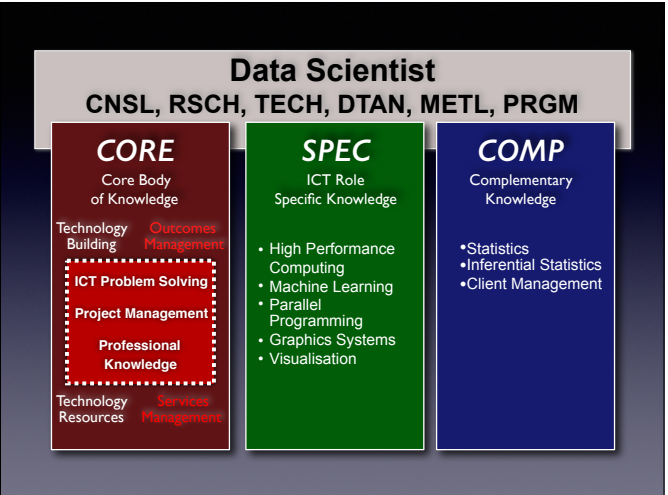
Data Scientist
CNSL, RSCH, TECH, DTAN, METL, PRGM

CORE
Core Body of Knowledge

Technology Building

Outcomes Management

ICT Problem Solving

Project Management

Professional Knowledge

Technology Resources

Services Management

SPEC
ICT Role Specific Knowledge

• High Performance Computing
• Machine Learning
• Parallel Programming
• Graphics Systems
• Visualisation

COMP
Complementary Knowledge

•Statistics
•Inferential Statistics
•Client Management